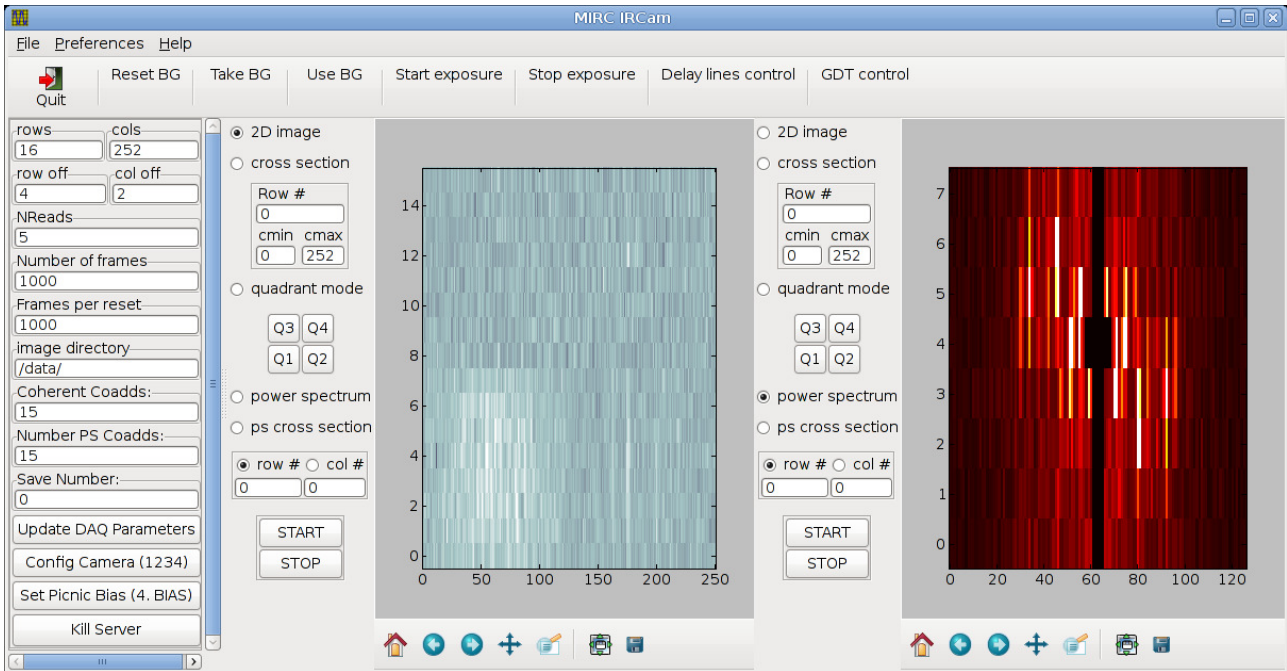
MIRC IRCam

File Preferences Help

Quit Reset BG Take BG Use BG Start exposure Stop exposure Delay lines control GDT control

rows
16
cols
252
row off
4
col off
2
NReads
5
Number of frames
1000
Frames per reset
1000
image directory
/data/
Coherent Coadds:
15
Number PS Coadds:
15
Save Number:
0
Update DAQ Parameters
Config Camera (1234)
Set Picnic Bias (4. BIAS)
Kill Server

2D image
cross section
Row #
0
cmin cmax
0 252
quadrant mode
Q3 Q4
Q1 Q2
power spectrum
ps cross section
row # col #
0 0
START
STOP

14
12
10
8
6
4
2
0
0 50 100 150 200 250

2D image
cross section
Row #
0
cmin cmax
0 252
quadrant mode
Q3 Q4
Q1 Q2
power spectrum
ps cross section
row # col #
0 0
START
STOP

7
6
5
4
3
2
1
0
0 20 40 60 80 100 120